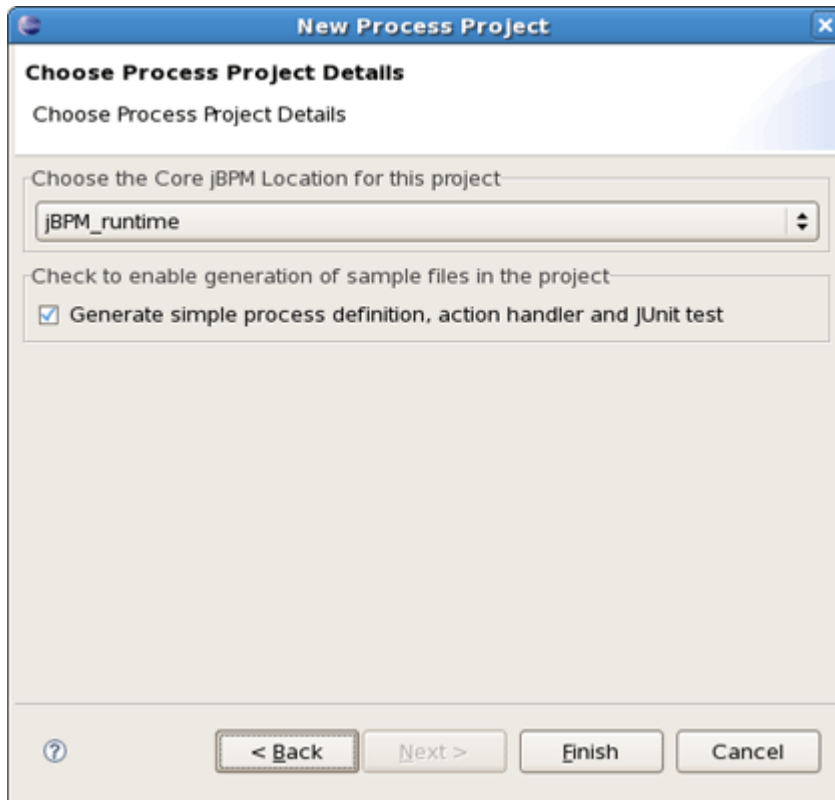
New Process Project

Choose Process Project Details

Choose Process Project Details

Choose the Core jBPM Location for this project

jBPM_runtime

Check to enable generation of sample files in the project

☑ Generate simple process definition, action handler and JUnit test

< Back

Next >

Finish

Cancel